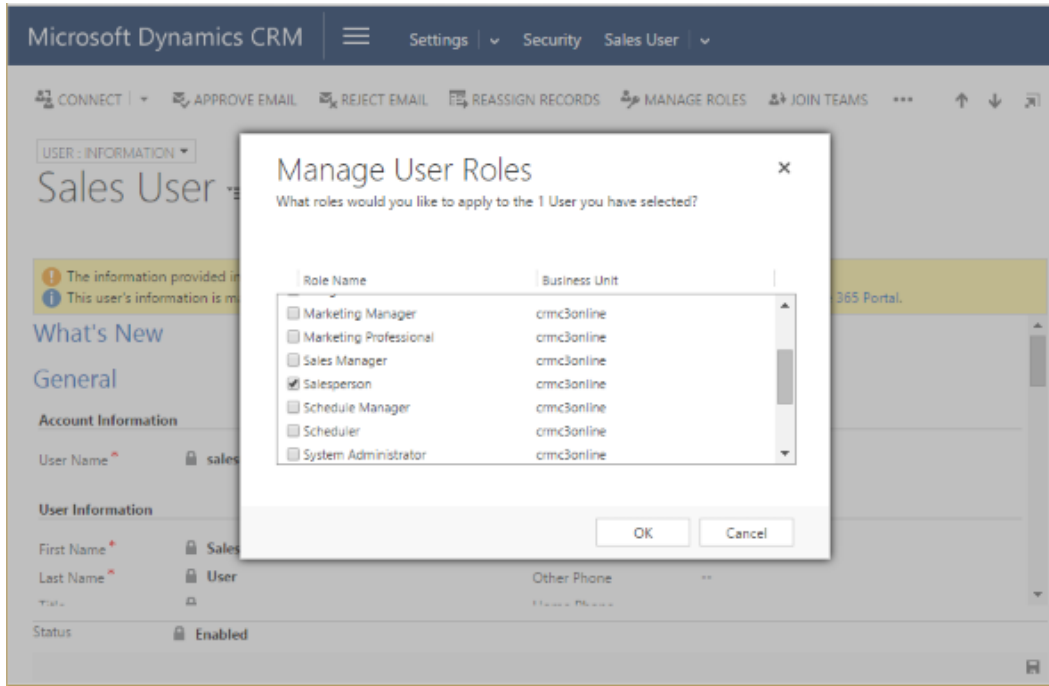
Microsoft Dynamics CRM Settings Security Sales User

CONNECT | APPROVE EMAIL REJECT EMAIL REASSIGN RECORDS MANAGE ROLES JOIN TEAMS •••

USER : INFORMATION
Sales User

The information provided i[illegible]
This user's information is m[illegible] 365 Portal.

What's New

General

Account Information

User Name* sales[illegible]

User Information

First Name* Sales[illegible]
Last Name* User
Title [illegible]

Other Phone --
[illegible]

Status Enabled

Manage User Roles
What roles would you like to apply to the 1 User you have selected?

| Role Name | Business Unit |
|---|---|
| Marketing Manager | crmc3online |
| Marketing Professional | crmc3online |
| Sales Manager | crmc3online |
| Salesperson | crmc3online |
| Schedule Manager | crmc3online |
| Scheduler | crmc3online |
| System Administrator | crmc3online |

OK Cancel